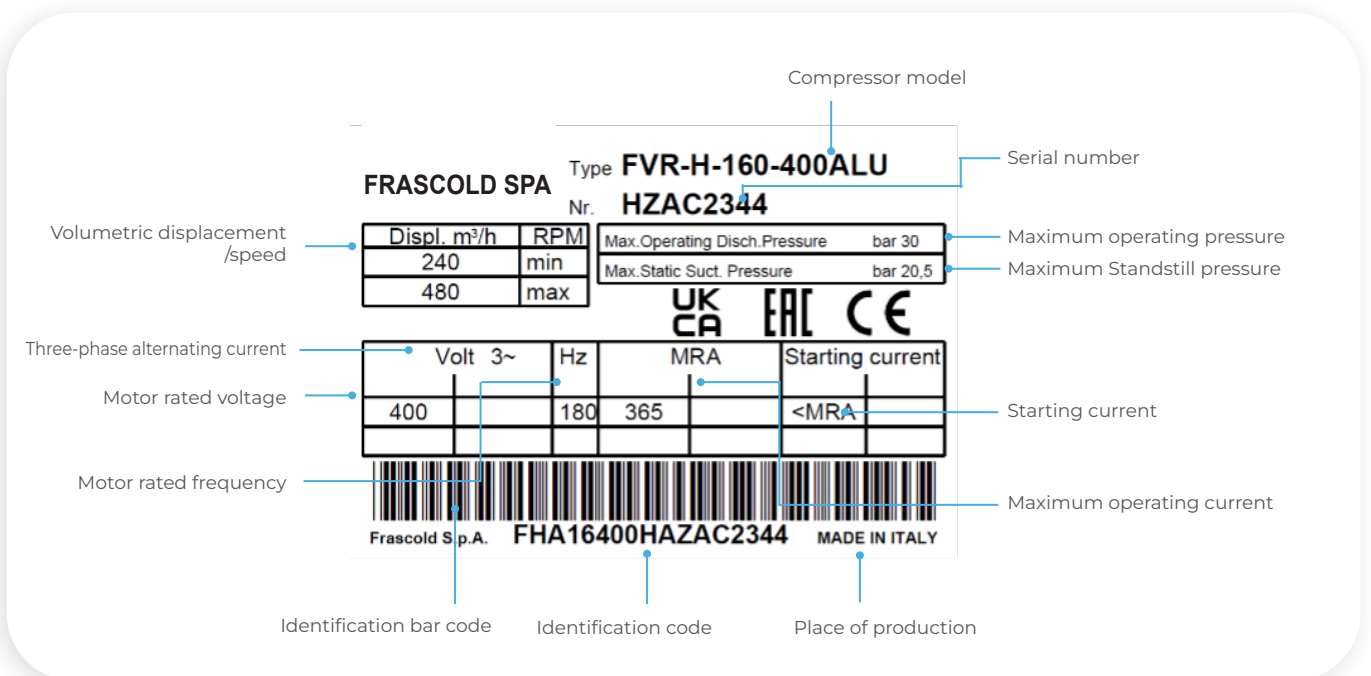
Compressor model

Serial number

FRASCOLD SPA

Type FVR-H-160-400ALU

Nr. HZAC2344

Volumetric displacement /speed

| Displ. m³/h | RPM |
|---|---|
| 240 | min |
| 480 | max |

| Max.Operating Disch.Pressure | bar 30 |
|---|---|
| Max.Static Suct. Pressure | bar 20,5 |

Maximum operating pressure

Maximum Standstill pressure

UK CA EAC CE

Three-phase alternating current

Motor rated voltage

| Volt 3~ | | Hz | MRA | | Starting current | |
|---|---|---|---|---|---|---|
| 400 | | 180 | 365 | | <MRA | |
| | | | | | | |

Starting current

Motor rated frequency

Maximum operating current

Frascold S.p.A. FHA16400HAZAC2344 MADE IN ITALY

Identification bar code

Identification code

Place of production